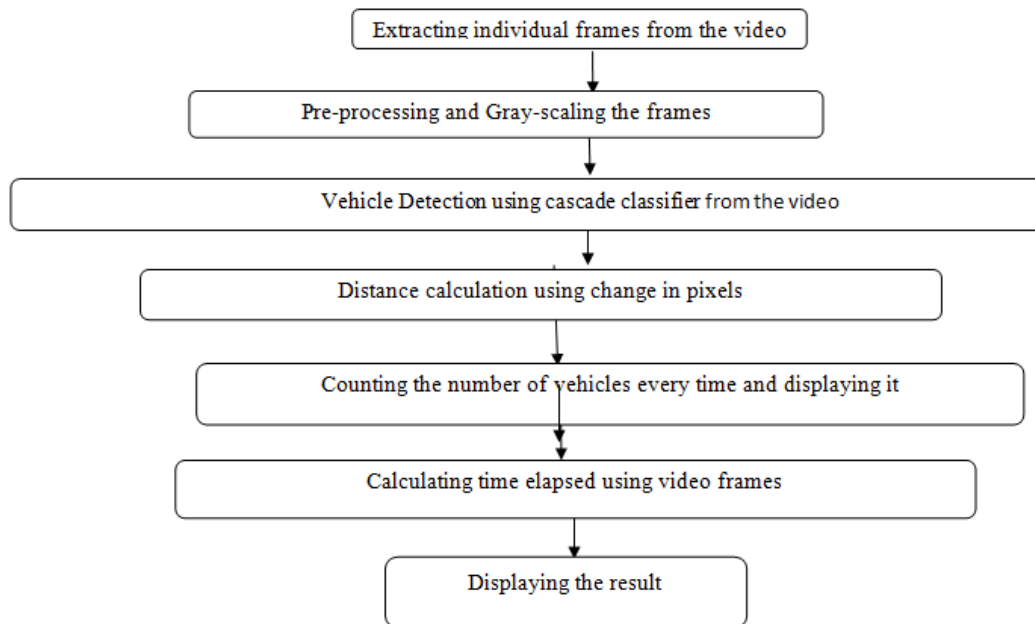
Extracting individual frames from the video

Pre-processing and Gray-scaling the frames

Vehicle Detection using cascade classifier from the video

Distance calculation using change in pixels

Counting the number of vehicles every time and displaying it

Calculating time elapsed using video frames

Displaying the result